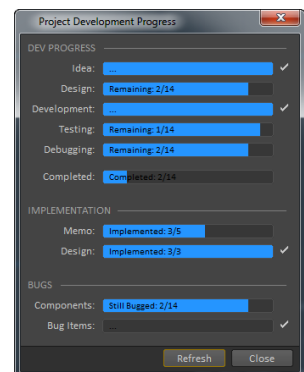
Project Development Progress

DEV PROGRESS

Idea: ...

Design: Remaining: 2/14

Development: ...

Testing: Remaining: 1/14

Debugging: Remaining: 2/14

Completed: Completed: 2/14

IMPLEMENTATION

Memo: Implemented: 3/5

Design: Implemented: 3/3

BUGS

Components: Still Bugged: 2/14

Bug Items: ...

Refresh Close